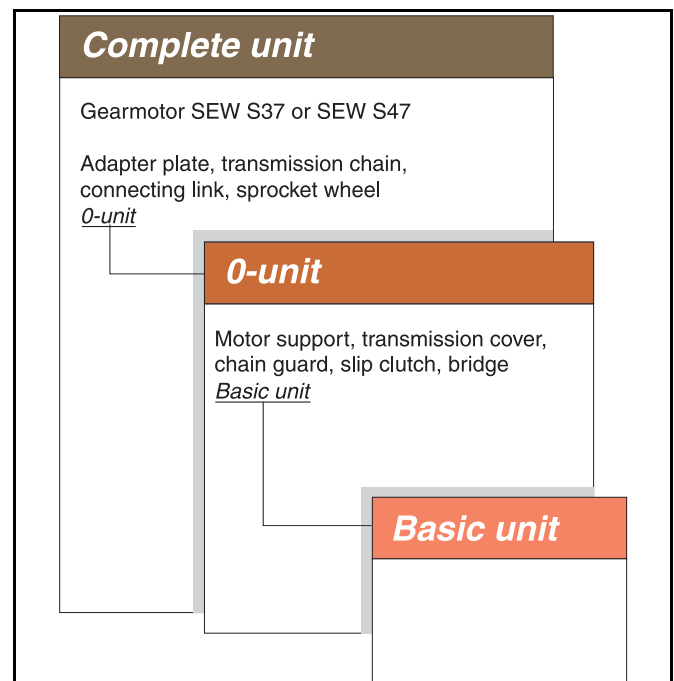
Complete unit

Gearmotor SEW S37 or SEW S47

Adapter plate, transmission chain, connecting link, sprocket wheel
0-unit

0-unit

Motor support, transmission cover, chain guard, slip clutch, bridge
Basic unit

Basic unit